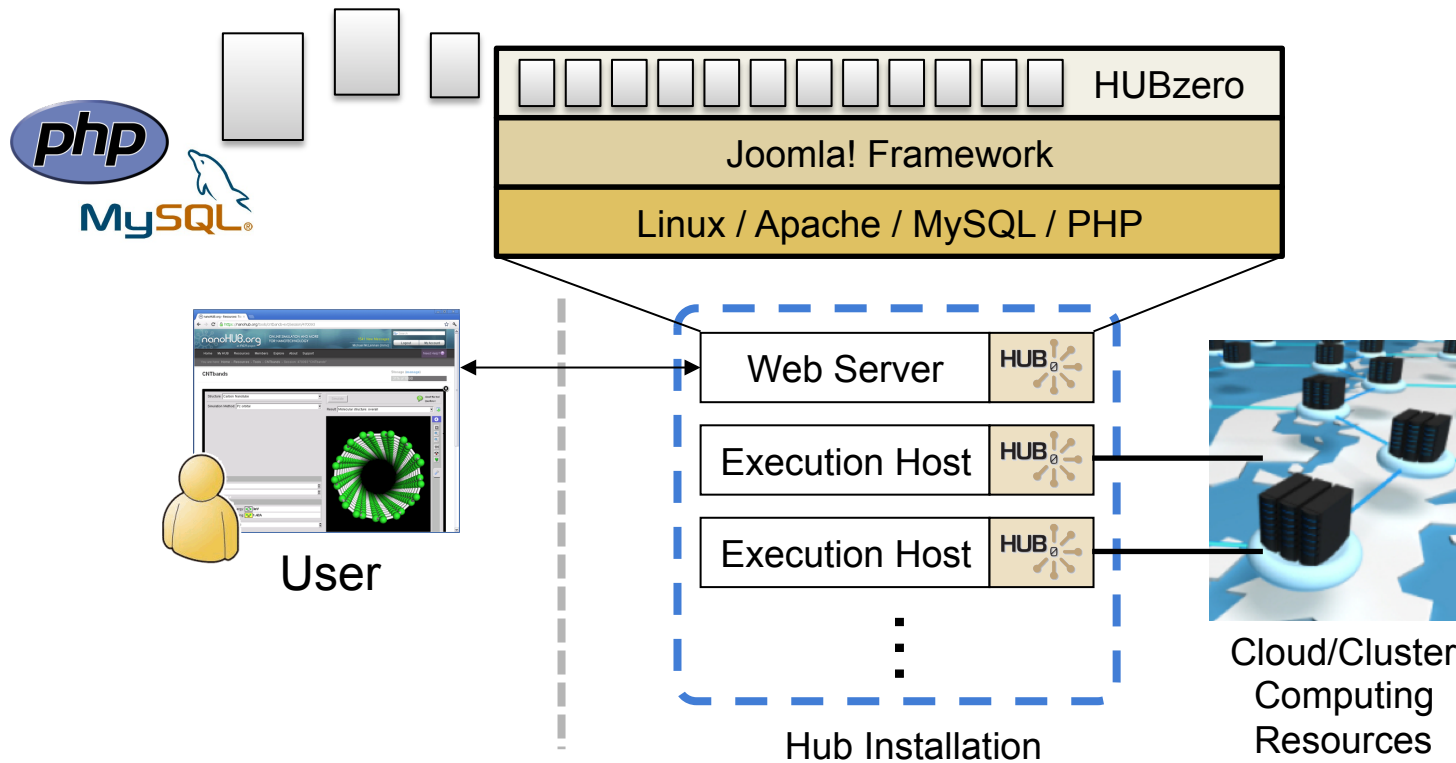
php

MySQL

HUBzero

Joomla! Framework

Linux / Apache / MySQL / PHP

nanoHUB.org

CNTbands

User

Web Server

HUB0

Execution Host

HUB0

Execution Host

HUB0

Hub Installation

Cloud/Cluster Computing Resources